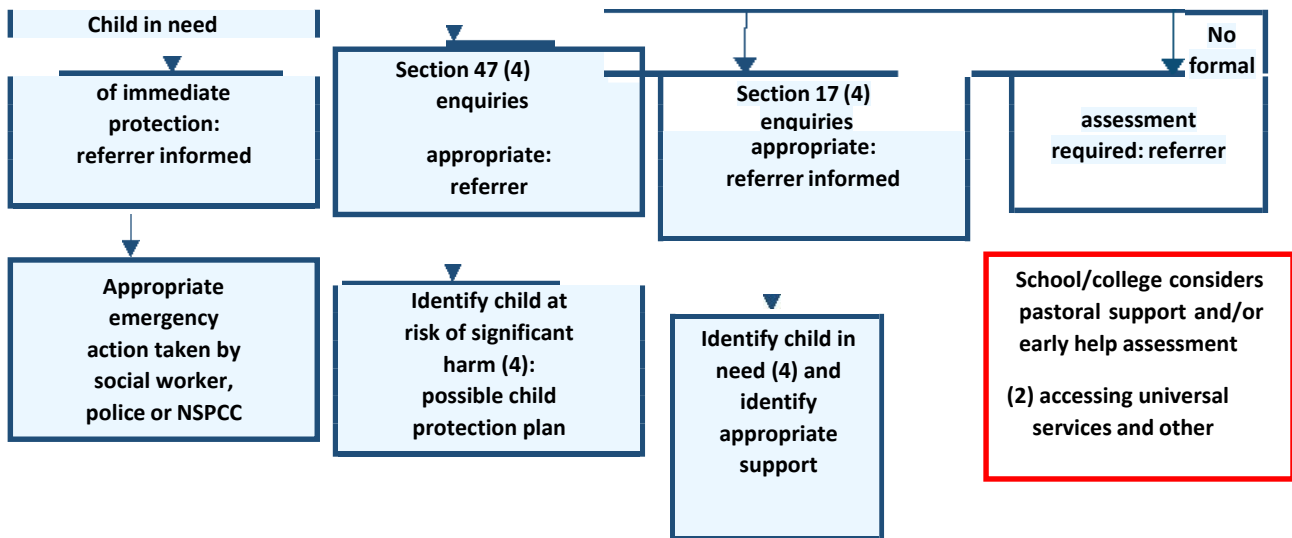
Child in need

of immediate protection: referrer informed

Section 47 (4) enquiries

appropriate: referrer

Section 17 (4) enquiries

appropriate: referrer informed

No formal

assessment required: referrer

Appropriate emergency action taken by social worker, police or NSPCC

Identify child at risk of significant harm (4): possible child protection plan

Identify child in need (4) and identify appropriate support

School/college considers pastoral support and/or early help assessment

(2) accessing universal services and other